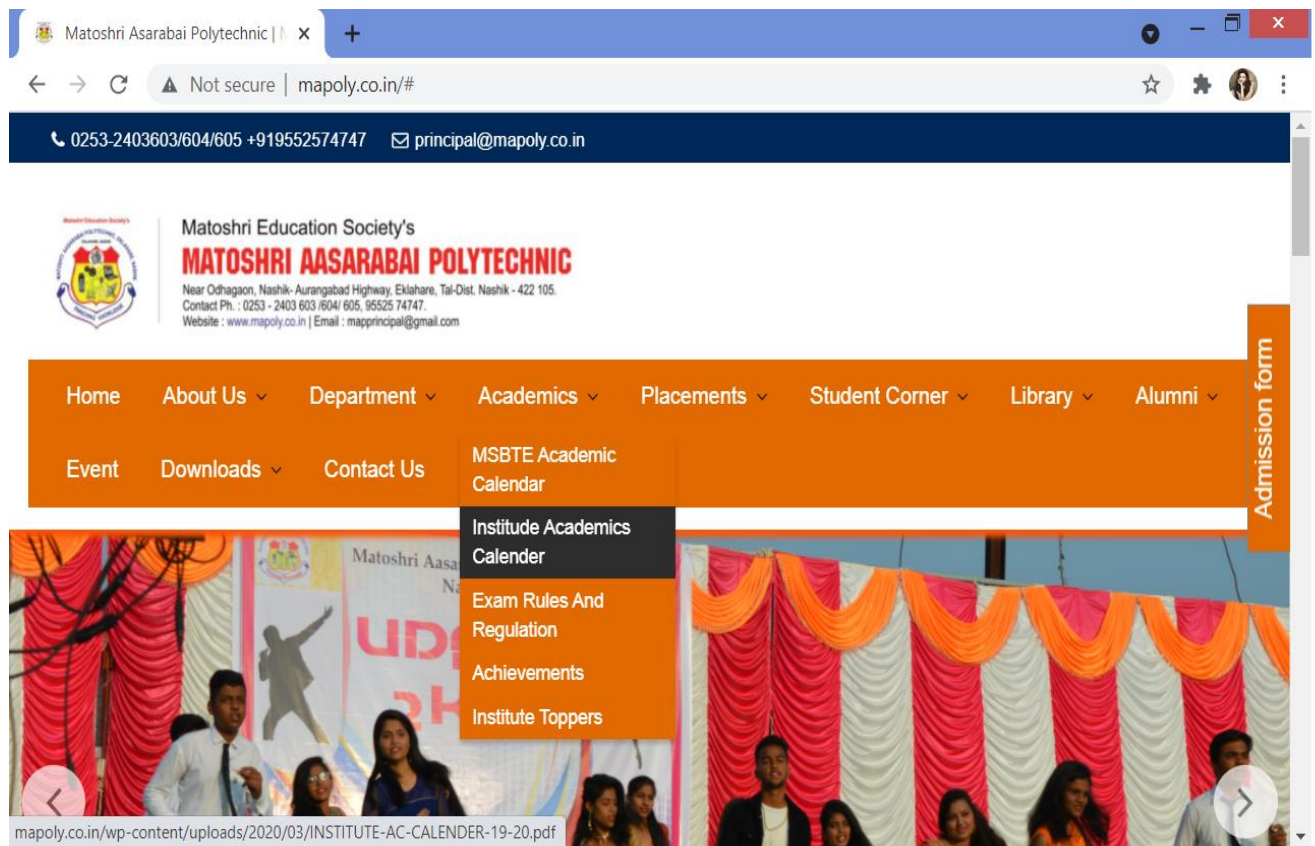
Matoshri Asarabai Polytechnic | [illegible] ×

+

Not secure | mapoly.co.in/#

0253-2403603/604/605 +919552574747 principal@mapoly.co.in

Matoshri Education Society's

Matoshri Education Society's
MATOSHRI AASARABAI POLYTECHNIC
Near Odhagaon, Nashik- Aurangabad Highway, Eklahare, Tal-Dist. Nashik - 422 105.
Contact Ph. : 0253 - 2403 603 /604/ 605, 95525 74747.
Website : www.mapoly.co.in | Email : mapprincipal@gmail.com

Home About Us Department Academics Placements Student Corner Library Alumni

Event Downloads Contact Us

MSBTE Academic Calendar
Institude Academics Calender
Exam Rules And Regulation
Achievements
Institute Toppers

Admission form

Matoshri Aasa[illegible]
Na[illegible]
UD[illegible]
2K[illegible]

mapoly.co.in/wp-content/uploads/2020/03/INSTITUTE-AC-CALENDER-19-20.pdf